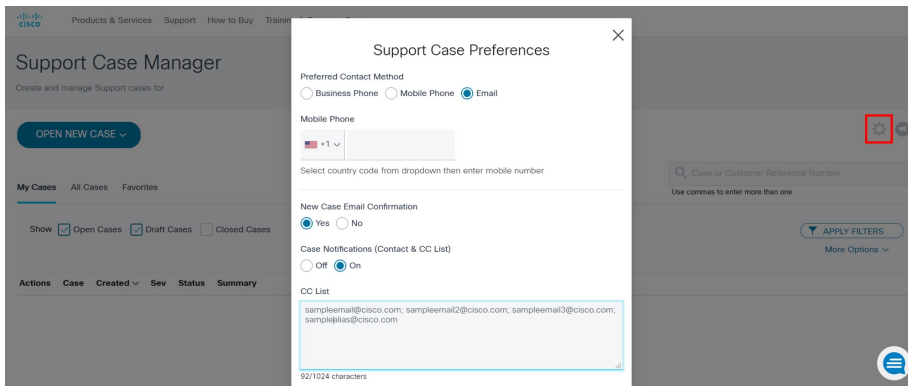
cisco Products & Services Support How to Buy Train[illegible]

Support Case Manager
Create and manage Support cases for

OPEN NEW CASE ∨

My Cases All Cases Favorites

Show Open Cases Draft Cases Closed Cases

Actions Case Created ∨ Sev Status Summary

Case or Customer Reference Number
Use commas to enter more than one

APPLY FILTERS
More Options ∨

Support Case Preferences

Preferred Contact Method
Business Phone Mobile Phone Email

Mobile Phone
+1 ∨

Select country code from dropdown then enter mobile number

New Case Email Confirmation
Yes No

Case Notifications (Contact & CC List)
Off On

CC List
sampleemail@cisco.com; sampleemail2@cisco.com; sampleemail3@cisco.com; samplealias@cisco.com

92/1024 characters